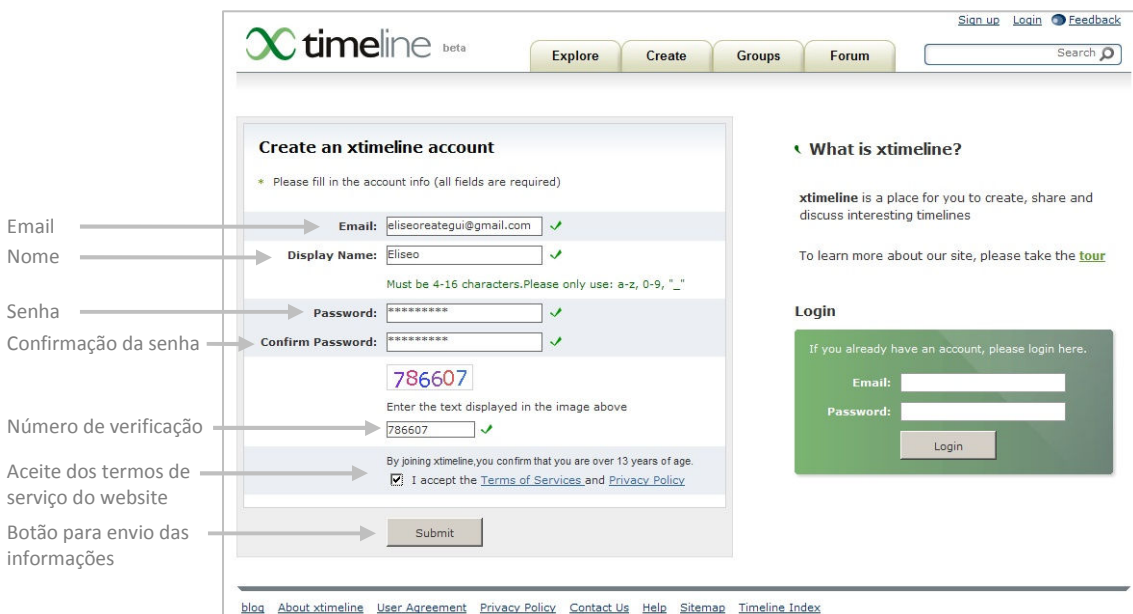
Sign up Login Feedback

timeline beta

Explore Create Groups Forum

Search

Create an xtimeline account

* Please fill in the account info (all fields are required)

Email: eliseoreategui@gmail.com

Display Name: Eliseo

Must be 4-16 characters.Please only use: a-z, 0-9, "_"

Password: *********

Confirm Password: *********

786607

Enter the text displayed in the image above

786607

By joining xtimeline,you confirm that you are over 13 years of age.

I accept the Terms of Services and Privacy Policy

Submit

Email

Nome

Senha

Confirmação da senha

Número de verificação

Aceite dos termos de serviço do website

Botão para envio das informações

What is xtimeline?

xtimeline is a place for you to create, share and discuss interesting timelines

To learn more about our site, please take the tour

Login

If you already have an account, please login here.

Email:

Password:

Login

blog About xtimeline User Agreement Privacy Policy Contact Us Help Sitemap Timeline Index